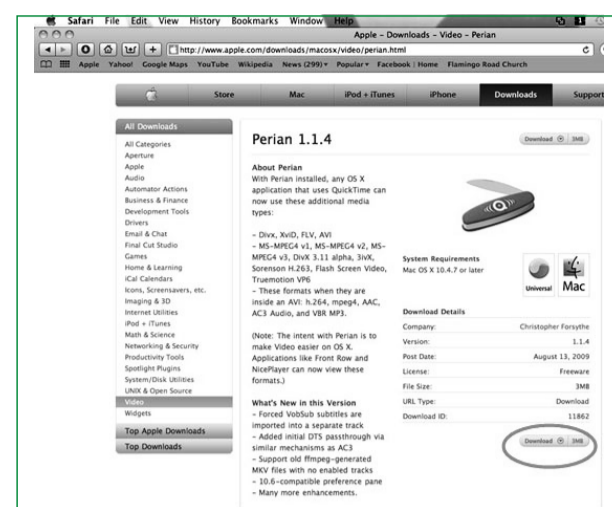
Safari File Edit View History Bookmarks Window Help

Apple – Downloads – Video – Perian

http://www.apple.com/downloads/macosx/video/perian.html

Apple Yahoo! Google Maps YouTube Wikipedia News (299) Popular Facebook Home Flamingo Road Church

Store Mac iPod + iTunes iPhone Downloads Support

All Downloads
All Categories
Aperture
Apple
Audio
Automator Actions
Business & Finance
Development Tools
Drivers
Email & Chat
Final Cut Studio
Games
Home & Learning
iCal Calendars
Icons, Screensavers, etc.
Imaging & 3D
Internet Utilities
iPod + iTunes
Math & Science
Networking & Security
Productivity Tools
Spotlight Plugins
System/Disk Utilities
UNIX & Open Source
Video
Widgets

Top Apple Downloads
Top Downloads

Perian 1.1.4

Download 3MB

About Perian
With Perian installed, any OS X application that uses QuickTime can now use these additional media types:

– Divx, XviD, FLV, AVI
– MS-MPEG4 v1, MS-MPEG4 v2, MS-MPEG4 v3, DivX 3.11 alpha, 3ivX, Sorenson H.263, Flash Screen Video, Truemotion VP6
– These formats when they are inside an AVI: h.264, mpeg4, AAC, AC3 Audio, and VBR MP3.

(Note: The intent with Perian is to make Video easier on OS X. Applications like Front Row and NicePlayer can now view these formats.)

What's New in this Version
– Forced VobSub subtitles are imported into a separate track
– Added initial DTS passthrough via similar mechanisms as AC3
– Support old ffmpeg-generated MKV files with no enabled tracks
– 10.6-compatible preference pane
– Many more enhancements.

System Requirements
Mac OS X 10.4.7 or later

Universal Mac

Download Details

| Company: | Christopher Forsythe |
|---|---|
| Version: | 1.1.4 |
| Post Date: | August 13, 2009 |
| License: | Freeware |
| File Size: | 3MB |
| URL Type: | Download |
| Download ID: | 11862 |

Download 3MB